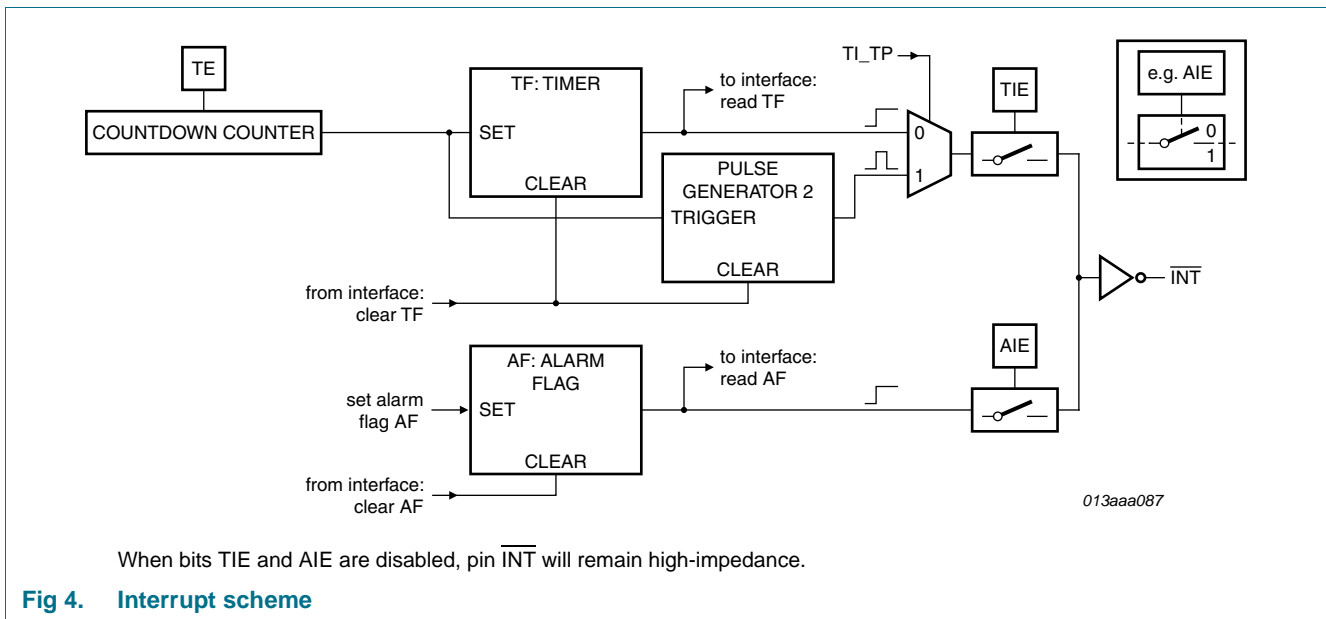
TE

COUNTDOWN COUNTER

TF: TIMER

SET

CLEAR

to interface: read TF

TI_TP

0

1

TIE

e.g. AIE

0

1

PULSE GENERATOR 2

TRIGGER

CLEAR

from interface: clear TF

$\overline{INT}$

AF: ALARM FLAG

to interface: read AF

AIE

set alarm flag AF

SET

CLEAR

from interface: clear AF

013aaa087

When bits TIE and AIE are disabled, pin $\overline{INT}$ will remain high-impedance.

Fig 4. Interrupt scheme